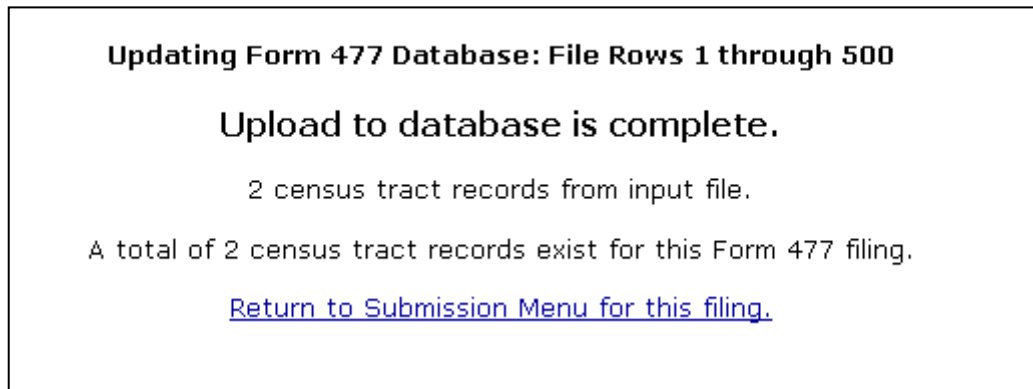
Updating Form 477 Database: File Rows 1 through 500

Upload to database is complete.

2 census tract records from input file.

A total of 2 census tract records exist for this Form 477 filing.

Return to Submission Menu for this filing.